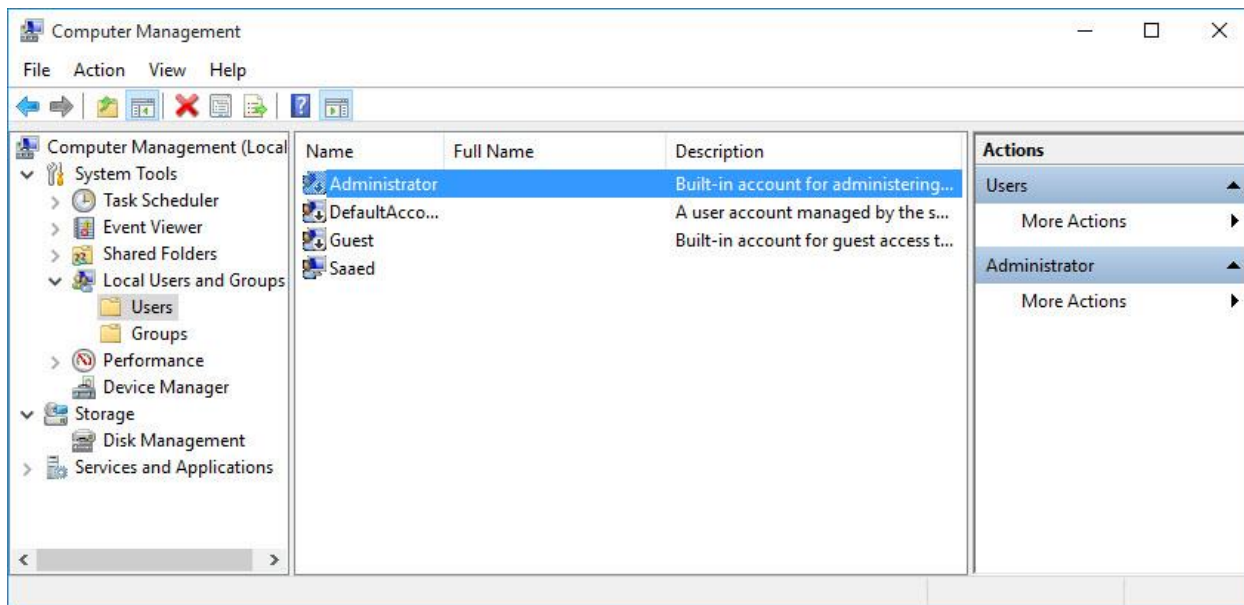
Computer Management

File Action View Help

Computer Management (Local
System Tools
Task Scheduler
Event Viewer
Shared Folders
Local Users and Groups
Users
Groups
Performance
Device Manager
Storage
Disk Management
Services and Applications

| Name | Full Name | Description |
|---|---|---|
| Administrator | | Built-in account for administering... |
| DefaultAcco... | | A user account managed by the s... |
| Guest | | Built-in account for guest access t... |
| Saaed | | |

Actions
Users
More Actions
Administrator
More Actions